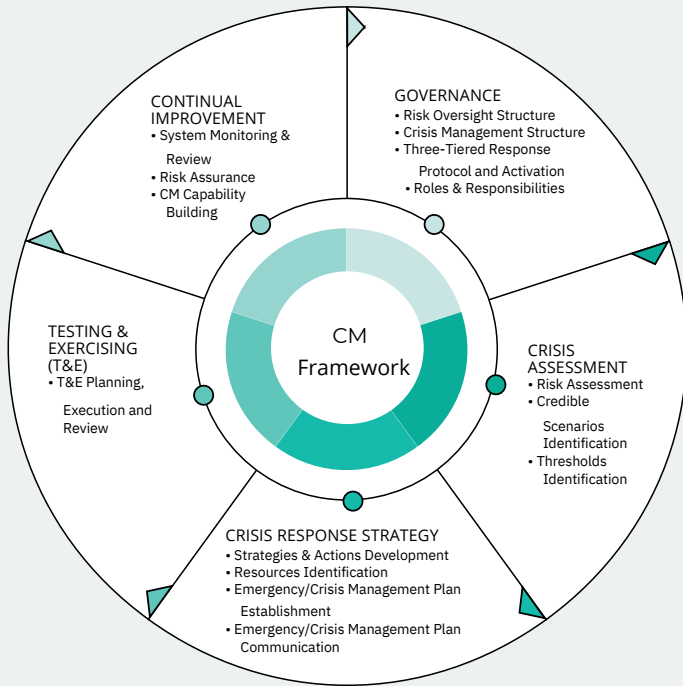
CONTINUAL IMPROVEMENT
• System Monitoring & Review
• Risk Assurance
• CM Capability Building

GOVERNANCE
• Risk Oversight Structure
• Crisis Management Structure
• Three-Tiered Response Protocol and Activation
• Roles & Responsibilities

TESTING & EXERCISING (T&E)
• T&E Planning, Execution and Review

CM Framework

CRISIS ASSESSMENT
• Risk Assessment
• Credible Scenarios Identification
• Thresholds Identification

CRISIS RESPONSE STRATEGY
• Strategies & Actions Development
• Resources Identification
• Emergency/Crisis Management Plan Establishment
• Emergency/Crisis Management Plan Communication